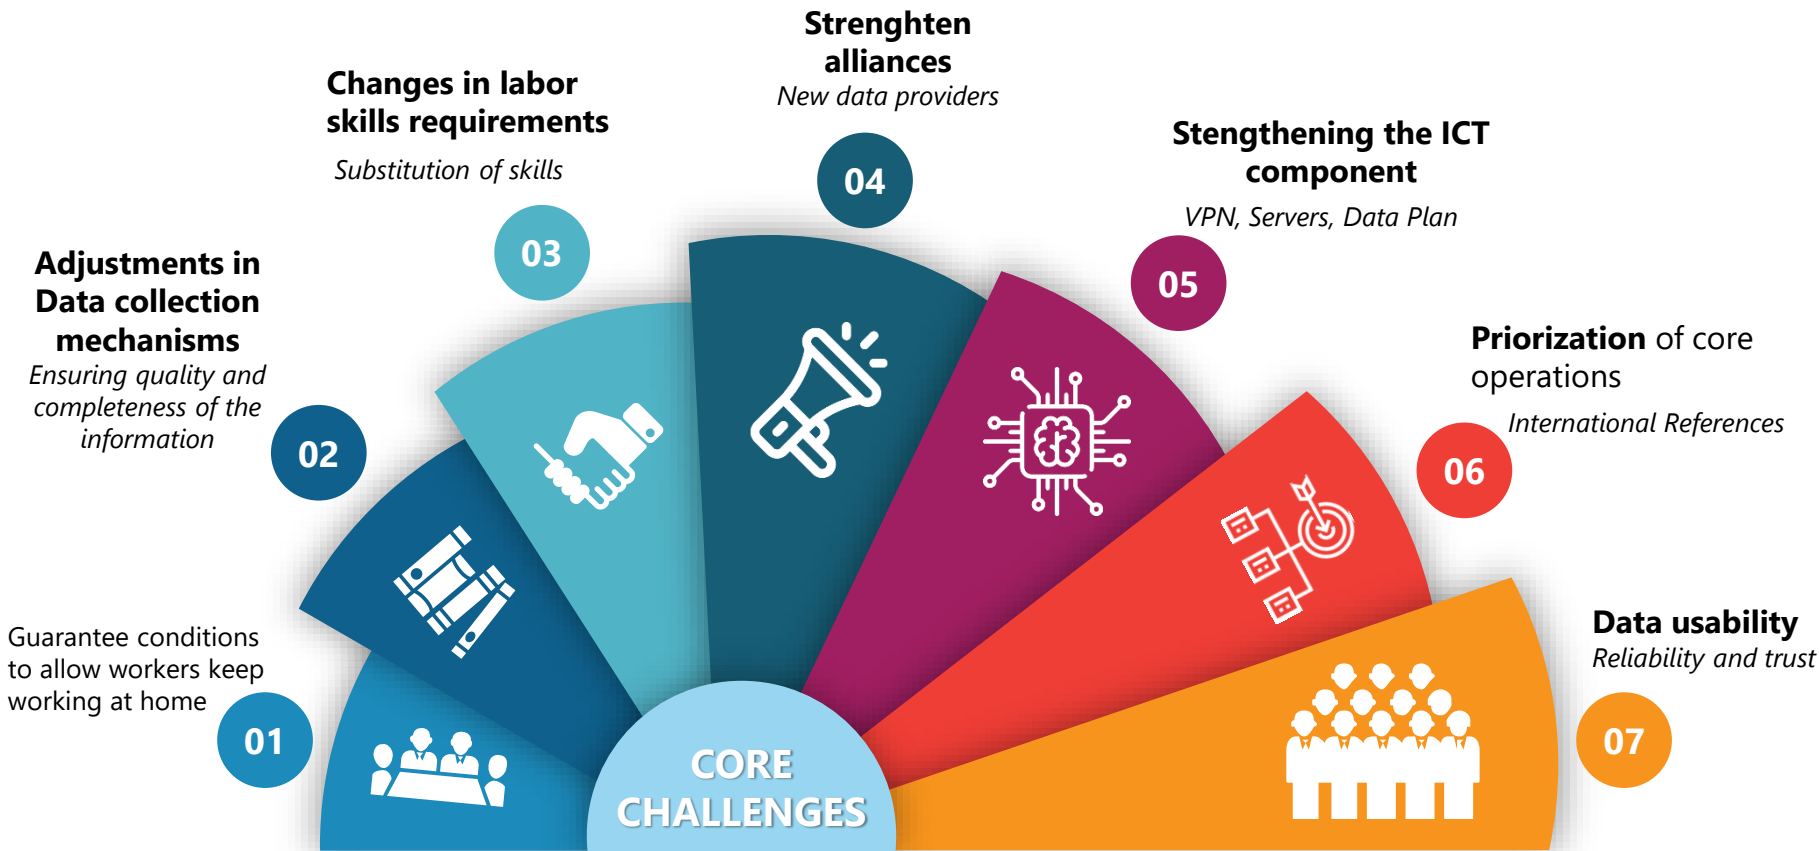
Guarantee conditions to allow workers keep working at home

01

Adjustments in Data collection mechanisms

Ensuring quality and completeness of the information

02

Changes in labor skills requirements

Substitution of skills

03

Strenghten alliances

New data providers

04

Stengthening the ICT component

VPN, Servers, Data Plan

05

Priorization of core operations

International References

06

Data usability

Reliability and trust

07

CORE CHALLENGES